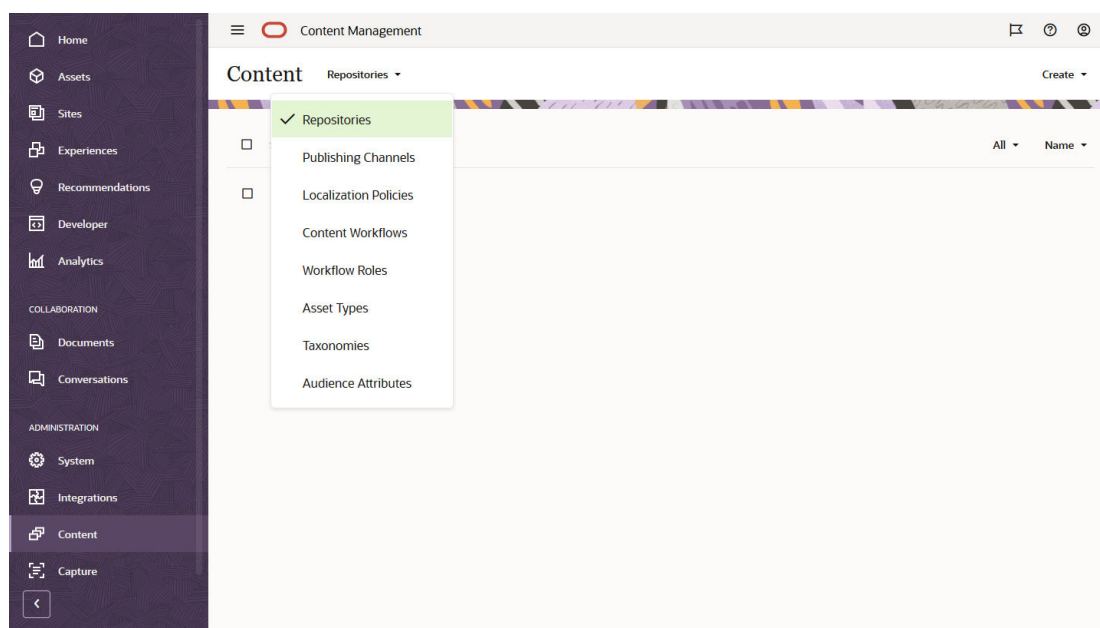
Home
Assets
Sites
Experiences
Recommendations
Developer
Analytics
COLLABORATION
Documents
Conversations
ADMINISTRATION
System
Integrations
Content
Capture

Content Management

Content Repositories

Create

✓ Repositories
Publishing Channels
Localization Policies
Content Workflows
Workflow Roles
Asset Types
Taxonomies
Audience Attributes

All
Name